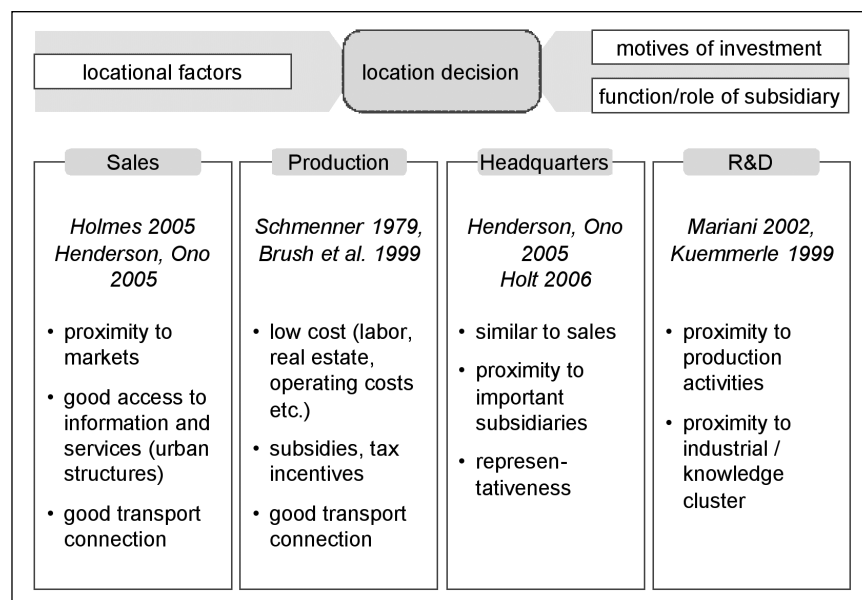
locational factors

location decision

motives of investment

function/role of subsidiary

Sales

Holmes 2005
Henderson, Ono 2005

- proximity to markets
- good access to information and services (urban structures)
- good transport connection

Production

Schmenner 1979, Brush et al. 1999

- low cost (labor, real estate, operating costs etc.)
- subsidies, tax incentives
- good transport connection

Headquarters

Henderson, Ono 2005
Holt 2006

- similar to sales
- proximity to important subsidiaries
- representativeness

R&D

Mariani 2002, Kuemmerle 1999

- proximity to production activities
- proximity to industrial / knowledge cluster